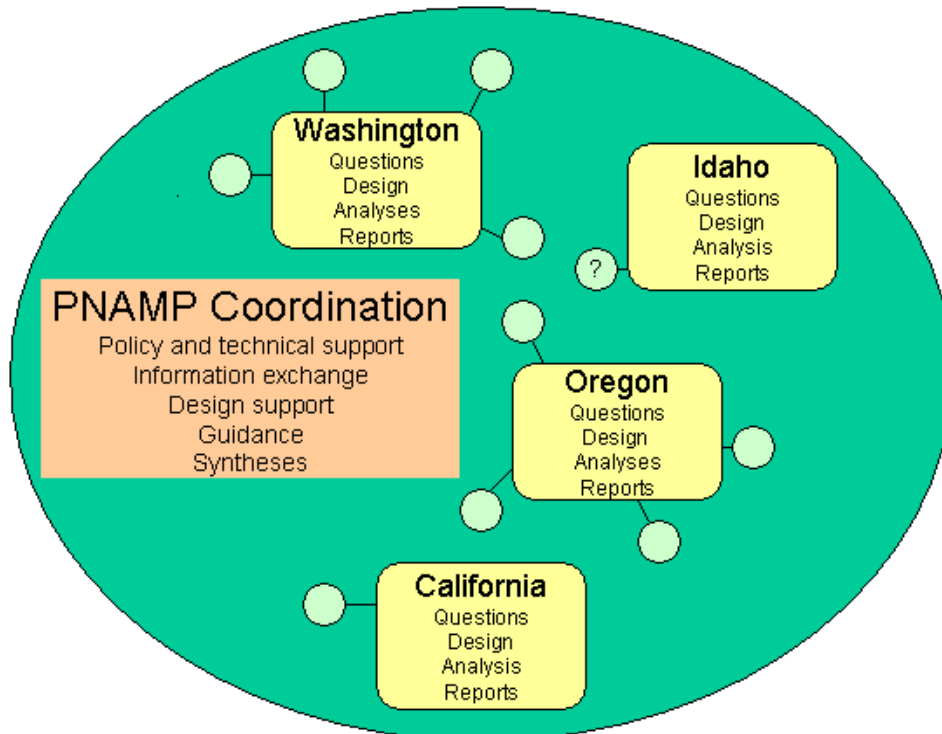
Washington
Questions
Design
Analyses
Reports

Idaho
Questions
Design
Analysis
Reports

?

PNAMP Coordination
Policy and technical support
Information exchange
Design support
Guidance
Syntheses

Oregon
Questions
Design
Analyses
Reports

California
Questions
Design
Analysis
Reports